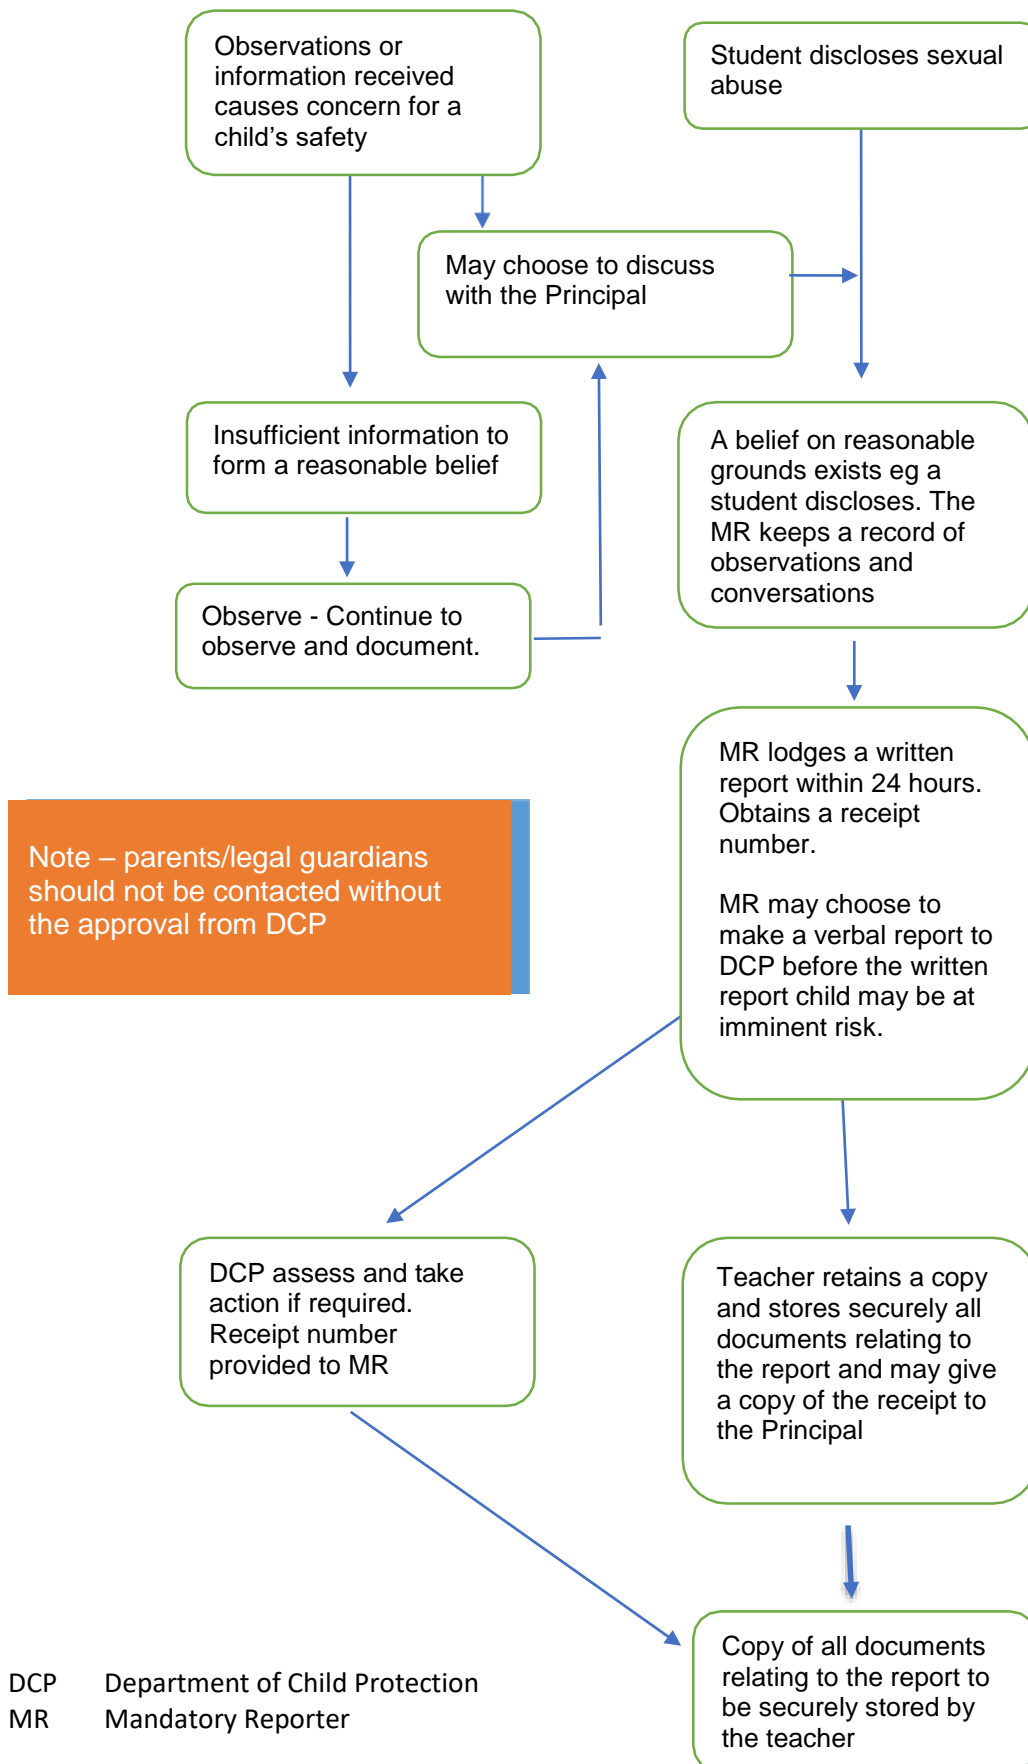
Observations or information received causes concern for a child's safety

Student discloses sexual abuse

May choose to discuss with the Principal

Insufficient information to form a reasonable belief

A belief on reasonable grounds exists eg a student discloses. The MR keeps a record of observations and conversations

Observe - Continue to observe and document.

MR lodges a written report within 24 hours. Obtains a receipt number.

MR may choose to make a verbal report to DCP before the written report child may be at imminent risk.

Note – parents/legal guardians should not be contacted without the approval from DCP

DCP assess and take action if required. Receipt number provided to MR

Teacher retains a copy and stores securely all documents relating to the report and may give a copy of the receipt to the Principal

Copy of all documents relating to the report to be securely stored by the teacher

DCP Department of Child Protection
MR Mandatory Reporter